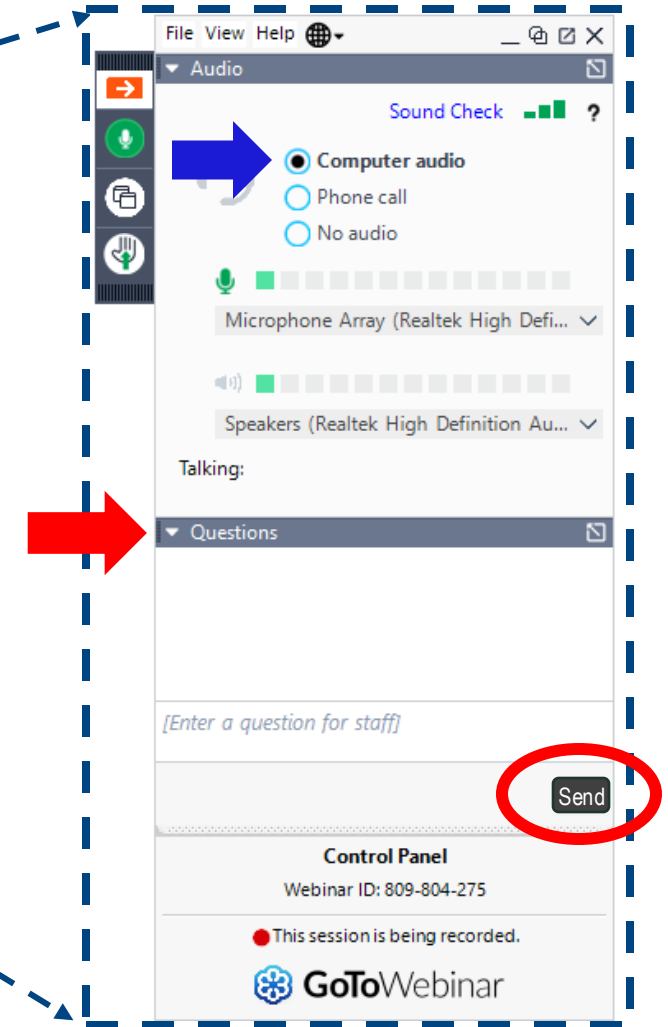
File View Help

Audio

Sound Check ?

Computer audio
Phone call
No audio

Microphone Array (Realtek High Defi...

Speakers (Realtek High Definition Au...

Talking:

Questions

[Enter a question for staff]

Send

Control Panel
Webinar ID: 809-804-275

This session is being recorded.

GoToWebinar